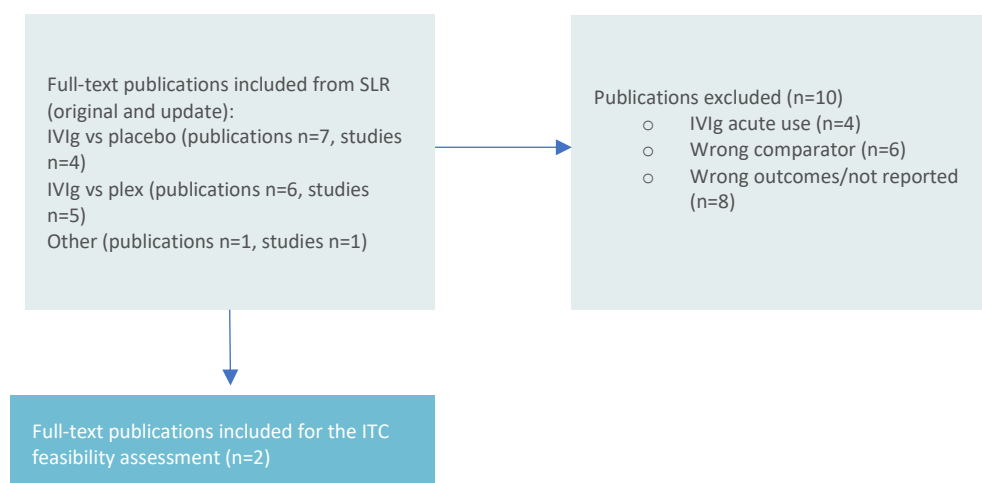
Full-text publications included from SLR (original and update):
IVIg vs placebo (publications n=7, studies n=4)
IVIg vs plex (publications n=6, studies n=5)
Other (publications n=1, studies n=1)

Publications excluded (n=10)
○ IVIg acute use (n=4)
○ Wrong comparator (n=6)
○ Wrong outcomes/not reported (n=8)

Full-text publications included for the ITC feasibility assessment (n=2)